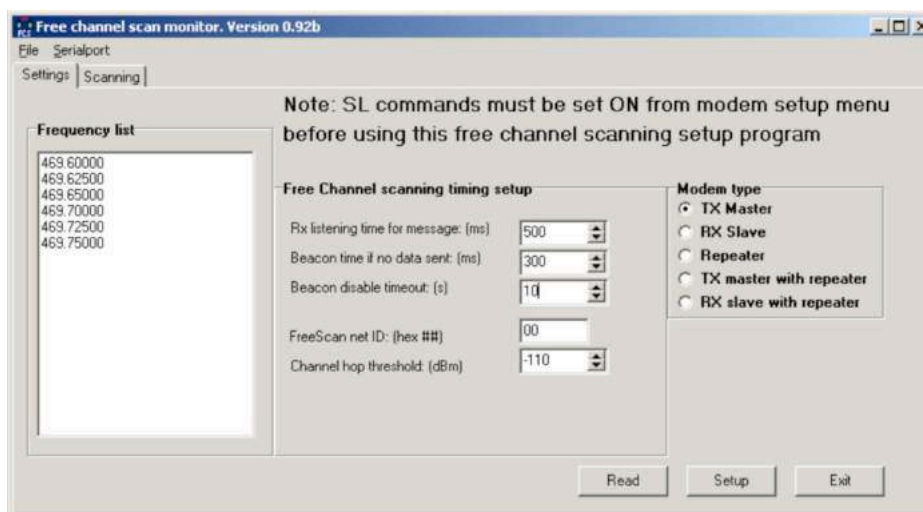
Free channel scan monitor. Version 0.92b

File Serialport

Settings Scanning

Note: SL commands must be set ON from modem setup menu before using this free channel scanning setup program

Frequency list

469.60000
469.62500
469.65000
469.70000
469.72500
469.75000

Free Channel scanning timing setup

Rx listening time for message: (ms) 500

Beacon time if no data sent: (ms) 300

Beacon disable timeout: (s) 10

FreeScan net ID: (hex ##) 00

Channel hop threshold: (dBm) -110

Modem type

TX Master

RX Slave

Repeater

TX master with repeater

RX slave with repeater

Read Setup Exit